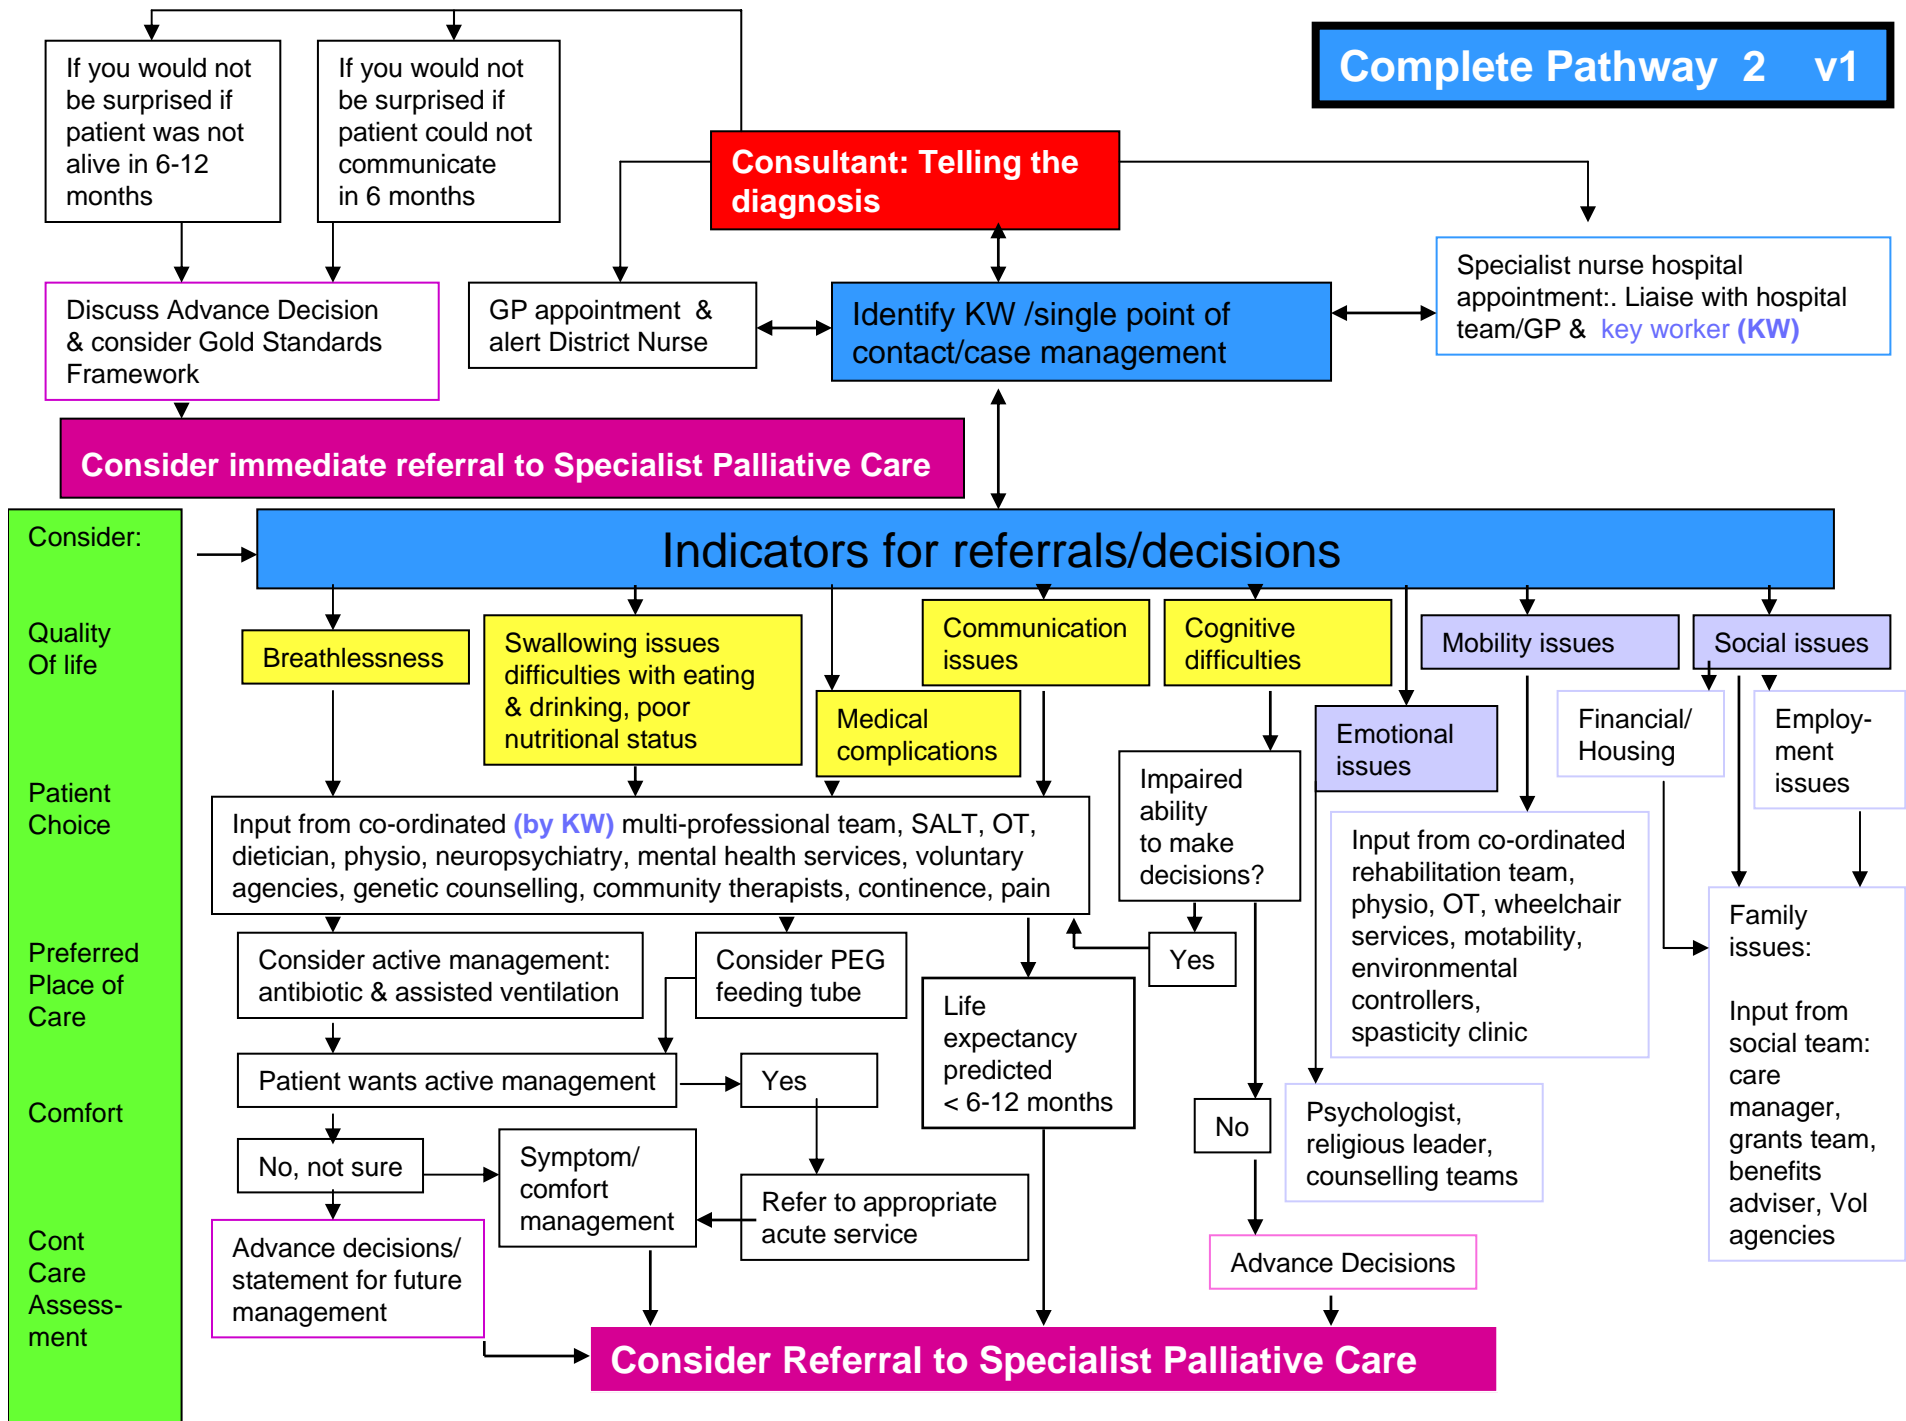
Complete Pathway 2 v1

If you would not be surprised if patient was not alive in 6-12 months

If you would not be surprised if patient could not communicate in 6 months

Consultant: Telling the diagnosis

Discuss Advance Decision & consider Gold Standards Framework

GP appointment & alert District Nurse

Identify KW /single point of contact/case management

Specialist nurse hospital appointment:. Liaise with hospital team/GP & key worker (KW)

Consider immediate referral to Specialist Palliative Care

Consider:

Quality Of life

Patient Choice

Preferred Place of Care

Comfort

Cont Care Assess-ment

Indicators for referrals/decisions

Breathlessness

Swallowing issues difficulties with eating & drinking, poor nutritional status

Medical complications

Communication issues

Cognitive difficulties

Mobility issues

Social issues

Emotional issues

Financial/ Housing

Employ-ment issues

Impaired ability to make decisions?

Input from co-ordinated (by KW) multi-professional team, SALT, OT, dietician, physio, neuropsychiatry, mental health services, voluntary agencies, genetic counselling, community therapists, continence, pain

Input from co-ordinated rehabilitation team, physio, OT, wheelchair services, motability, environmental controllers, spasticity clinic

Family issues:

Input from social team: care manager, grants team, benefits adviser, Vol agencies

Consider active management: antibiotic & assisted ventilation

Consider PEG feeding tube

Yes

Life expectancy predicted < 6-12 months

Patient wants active management

Yes

No

Psychologist, religious leader, counselling teams

No, not sure

Symptom/ comfort management

Refer to appropriate acute service

Advance decisions/ statement for future management

Advance Decisions

Consider Referral to Specialist Palliative Care